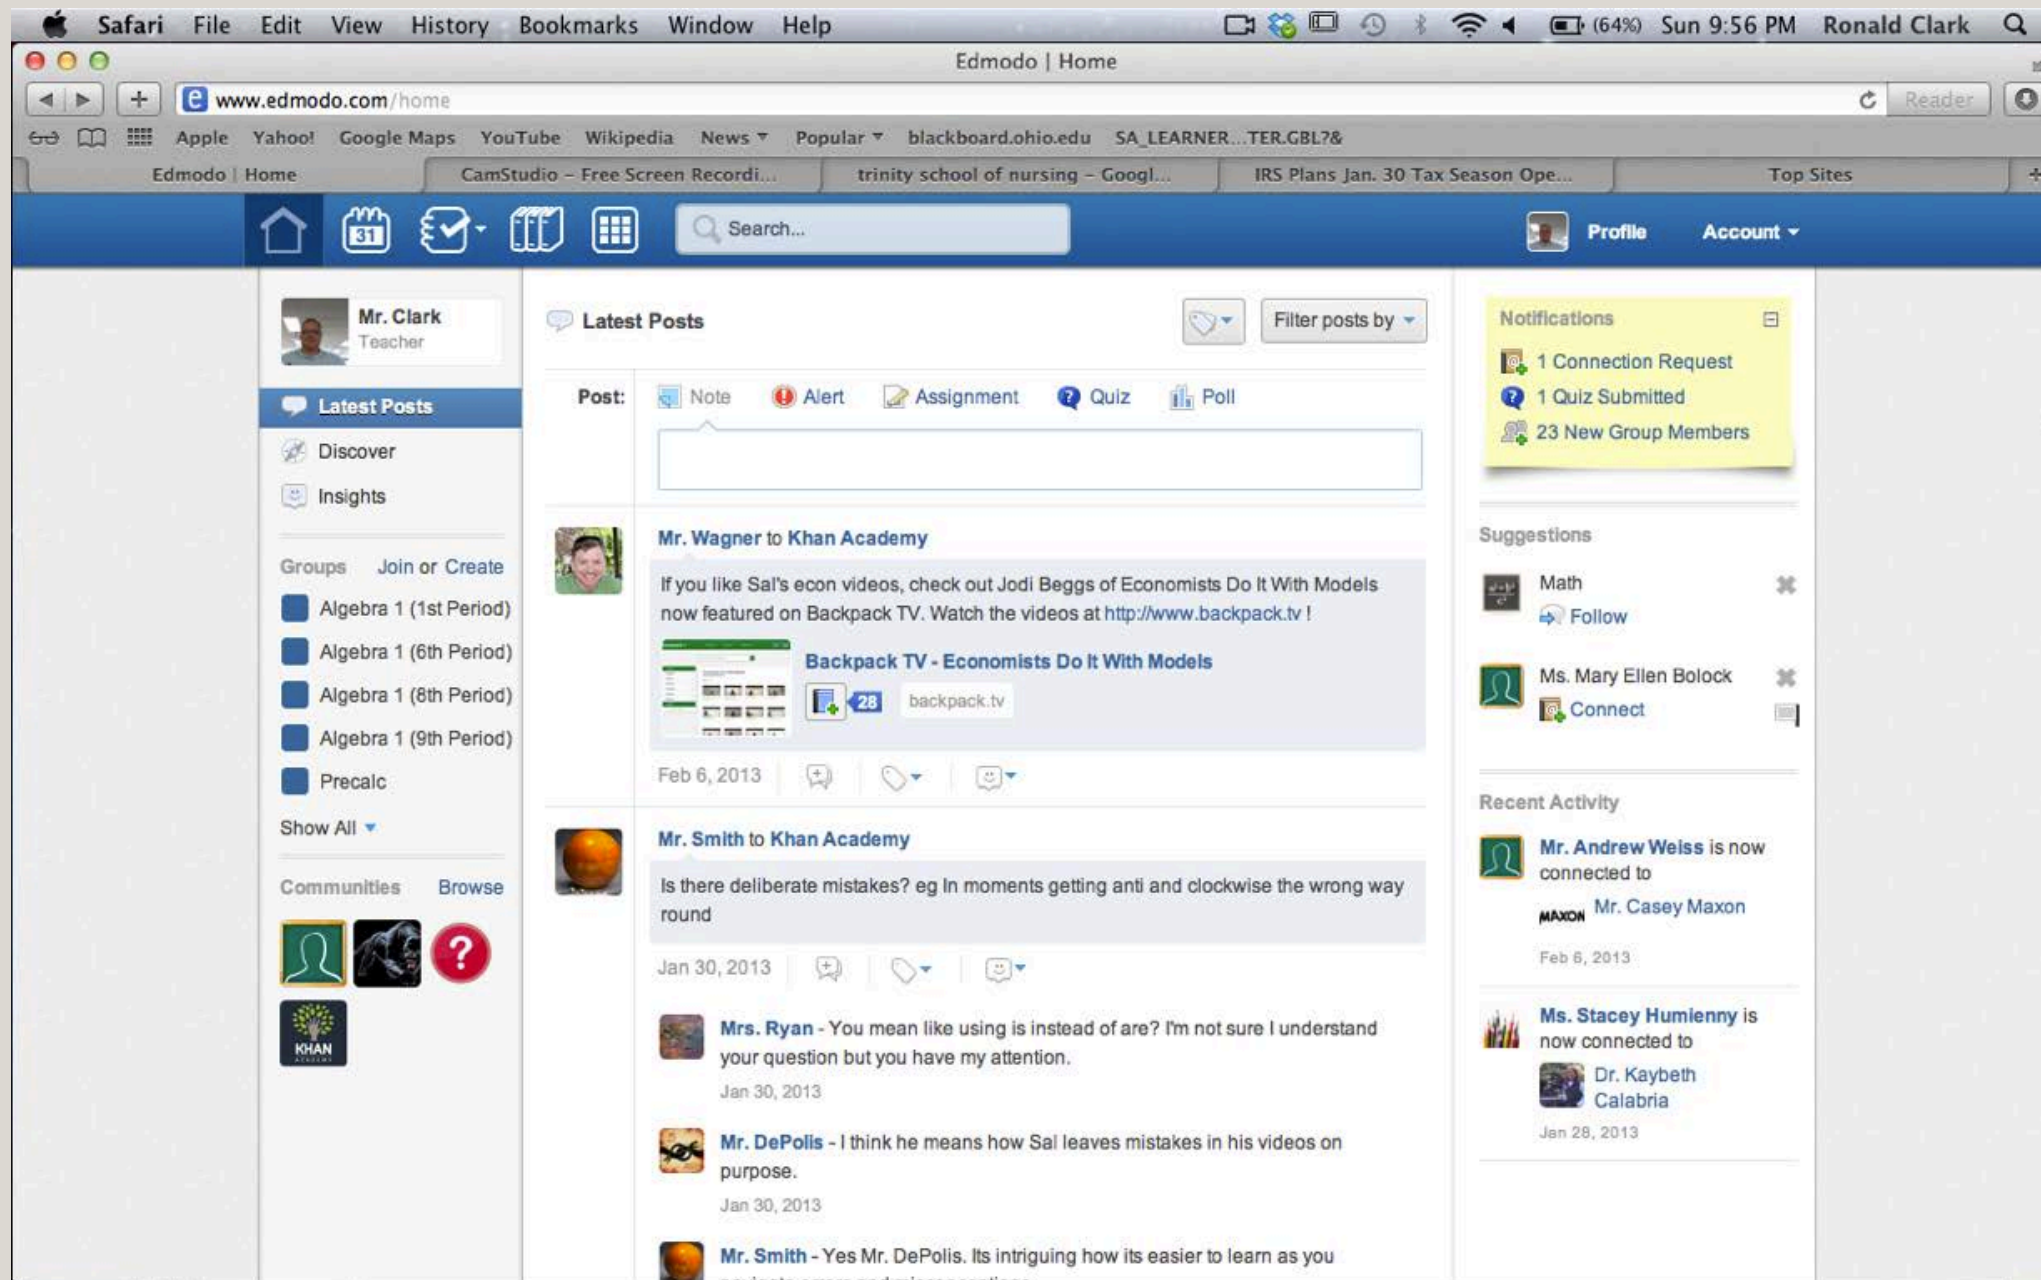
Safari File Edit View History Bookmarks Window Help (64%) Sun 9:56 PM Ronald Clark

Edmodo | Home

www.edmodo.com/home

Reader

Apple Yahoo! Google Maps YouTube Wikipedia News Popular blackboard.ohio.edu SA_LEARNER...TER.GBL?&

Edmodo | Home | CamStudio – Free Screen Recordi... | trinity school of nursing – Googl... | IRS Plans Jan. 30 Tax Season Ope... | Top Sites

31

Search...

Profile Account

Mr. Clark
Teacher

Latest Posts
Discover
Insights

Groups Join or Create
Algebra 1 (1st Period)
Algebra 1 (6th Period)
Algebra 1 (8th Period)
Algebra 1 (9th Period)
Precalc
Show All

Communities Browse

KHAN

Latest Posts

Filter posts by

Post: Note Alert Assignment Quiz Poll

Mr. Wagner to Khan Academy
If you like Sal's econ videos, check out Jodi Beggs of Economists Do It With Models now featured on Backpack TV. Watch the videos at http://www.backpack.tv !
Backpack TV - Economists Do It With Models
28 backpack.tv
Feb 6, 2013

Mr. Smith to Khan Academy
Is there deliberate mistakes? eg In moments getting anti and clockwise the wrong way round
Jan 30, 2013

Mrs. Ryan - You mean like using is instead of are? I'm not sure I understand your question but you have my attention.
Jan 30, 2013

Mr. DePolis - I think he means how Sal leaves mistakes in his videos on purpose.
Jan 30, 2013

Mr. Smith - Yes Mr. DePolis. Its intriguing how its easier to learn as you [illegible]

Notifications
1 Connection Request
1 Quiz Submitted
23 New Group Members

Suggestions
Math
Follow
Ms. Mary Ellen Bolock
Connect

Recent Activity
Mr. Andrew Weiss is now connected to
MAXON Mr. Casey Maxon
Feb 6, 2013

Ms. Stacey Humienny is now connected to
Dr. Kaybeth Calabria
Jan 28, 2013